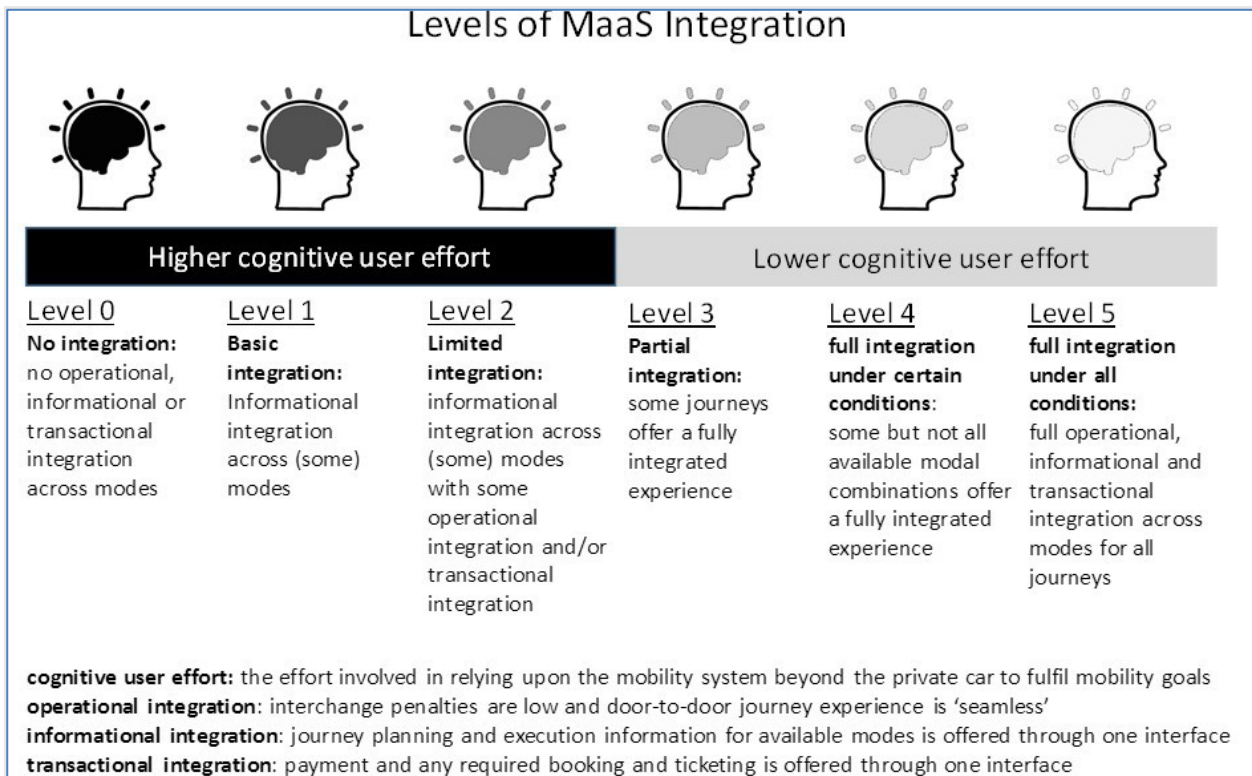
Levels of MaaS Integration

Higher cognitive user effort

Lower cognitive user effort

Level 0
**No integration:** no operational, informational or transactional integration across modes

Level 1
**Basic integration:** Informational integration across (some) modes

Level 2
**Limited integration:** informational integration across (some) modes with some operational integration and/or transactional integration

Level 3
**Partial integration:** some journeys offer a fully integrated experience

Level 4
**full integration under certain conditions**: some but not all available modal combinations offer a fully integrated experience

Level 5
**full integration under all conditions:** full operational, informational and transactional integration across modes for all journeys

**cognitive user effort:** the effort involved in relying upon the mobility system beyond the private car to fulfil mobility goals
**operational integration**: interchange penalties are low and door-to-door journey experience is 'seamless'
**informational integration**: journey planning and execution information for available modes is offered through one interface
**transactional integration**: payment and any required booking and ticketing is offered through one interface